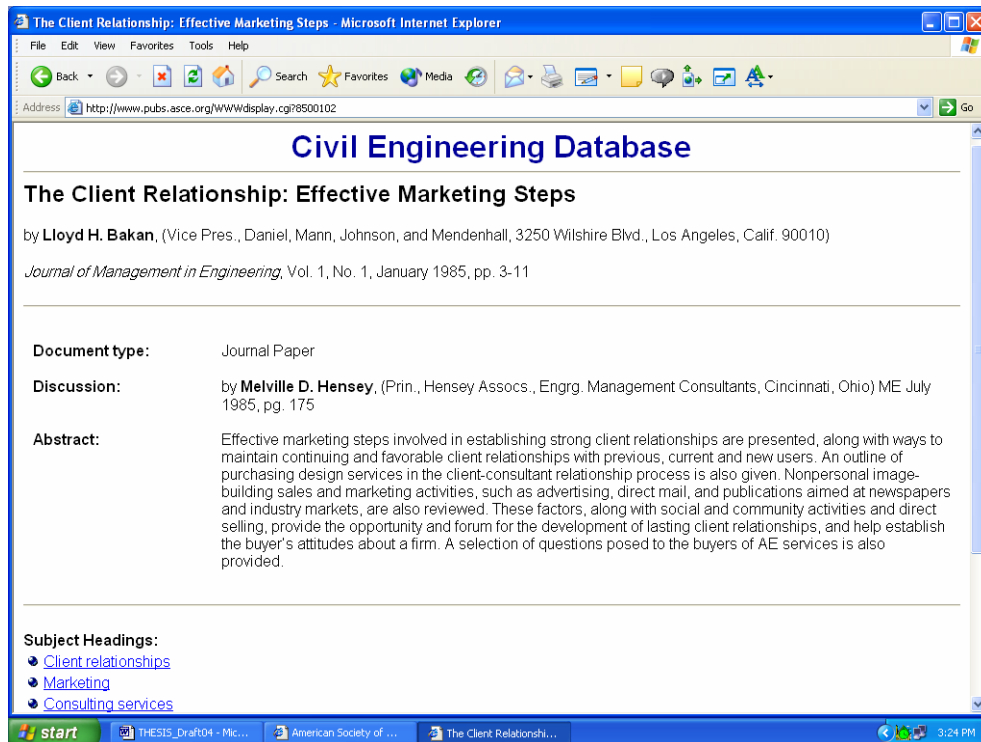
The Client Relationship: Effective Marketing Steps - Microsoft Internet Explorer

File Edit View Favorites Tools Help

Back Search Favorites Media

Address http://www.pubs.asce.org/WWWdisplay.cgi?8500102 Go

Civil Engineering Database

The Client Relationship: Effective Marketing Steps

by **Lloyd H. Bakan**, (Vice Pres., Daniel, Mann, Johnson, and Mendenhall, 3250 Wilshire Blvd., Los Angeles, Calif. 90010)

*Journal of Management in Engineering*, Vol. 1, No. 1, January 1985, pp. 3-11

| | |
|---|---|
| **Document type:** | Journal Paper |
| **Discussion:** | by **Melville D. Hensey**, (Prin., Hensey Assocs., Engrg. Management Consultants, Cincinnati, Ohio) ME July 1985, pg. 175 |
| **Abstract:** | Effective marketing steps involved in establishing strong client relationships are presented, along with ways to maintain continuing and favorable client relationships with previous, current and new users. An outline of purchasing design services in the client-consultant relationship process is also given. Nonpersonal image-building sales and marketing activities, such as advertising, direct mail, and publications aimed at newspapers and industry markets, are also reviewed. These factors, along with social and community activities and direct selling, provide the opportunity and forum for the development of lasting client relationships, and help establish the buyer's attitudes about a firm. A selection of questions posed to the buyers of AE services is also provided. |

**Subject Headings:**
- Client relationships
- Marketing
- Consulting services

start THESIS_Draft04 - Mic... American Society of ... The Client Relationshi... 3:24 PM